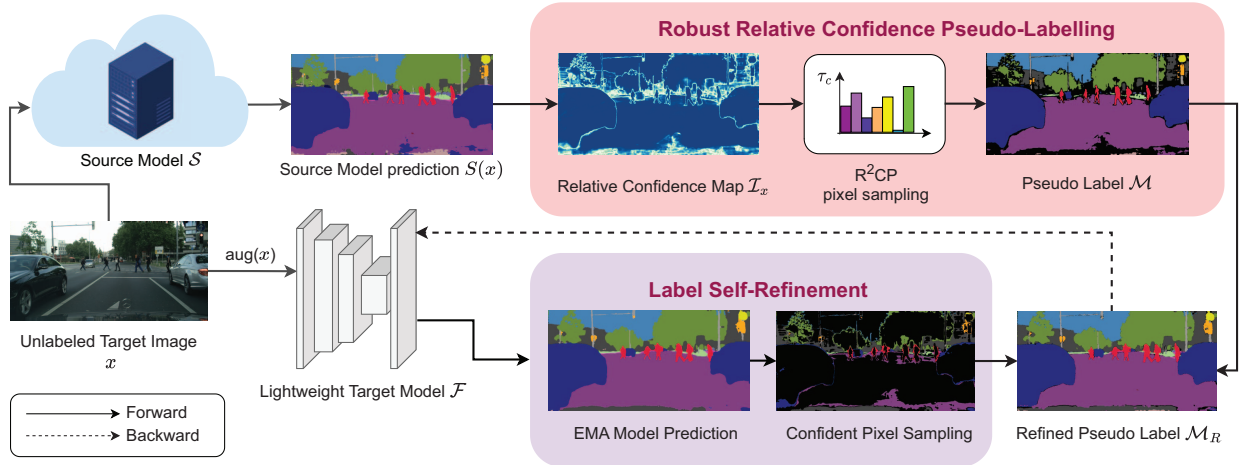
Robust Relative Confidence Pseudo-Labelling

Source Model $\mathcal{S}$

Source Model prediction $S(x)$

$\tau_c$

Relative Confidence Map $\mathcal{I}_x$

R$^2$CP pixel sampling

Pseudo Label $\mathcal{M}$

aug($x$)

Unlabeled Target Image $x$

Lightweight Target Model $\mathcal{F}$

Label Self-Refinement

EMA Model Prediction

Confident Pixel Sampling

Refined Pseudo Label $\mathcal{M}_R$

Forward

Backward